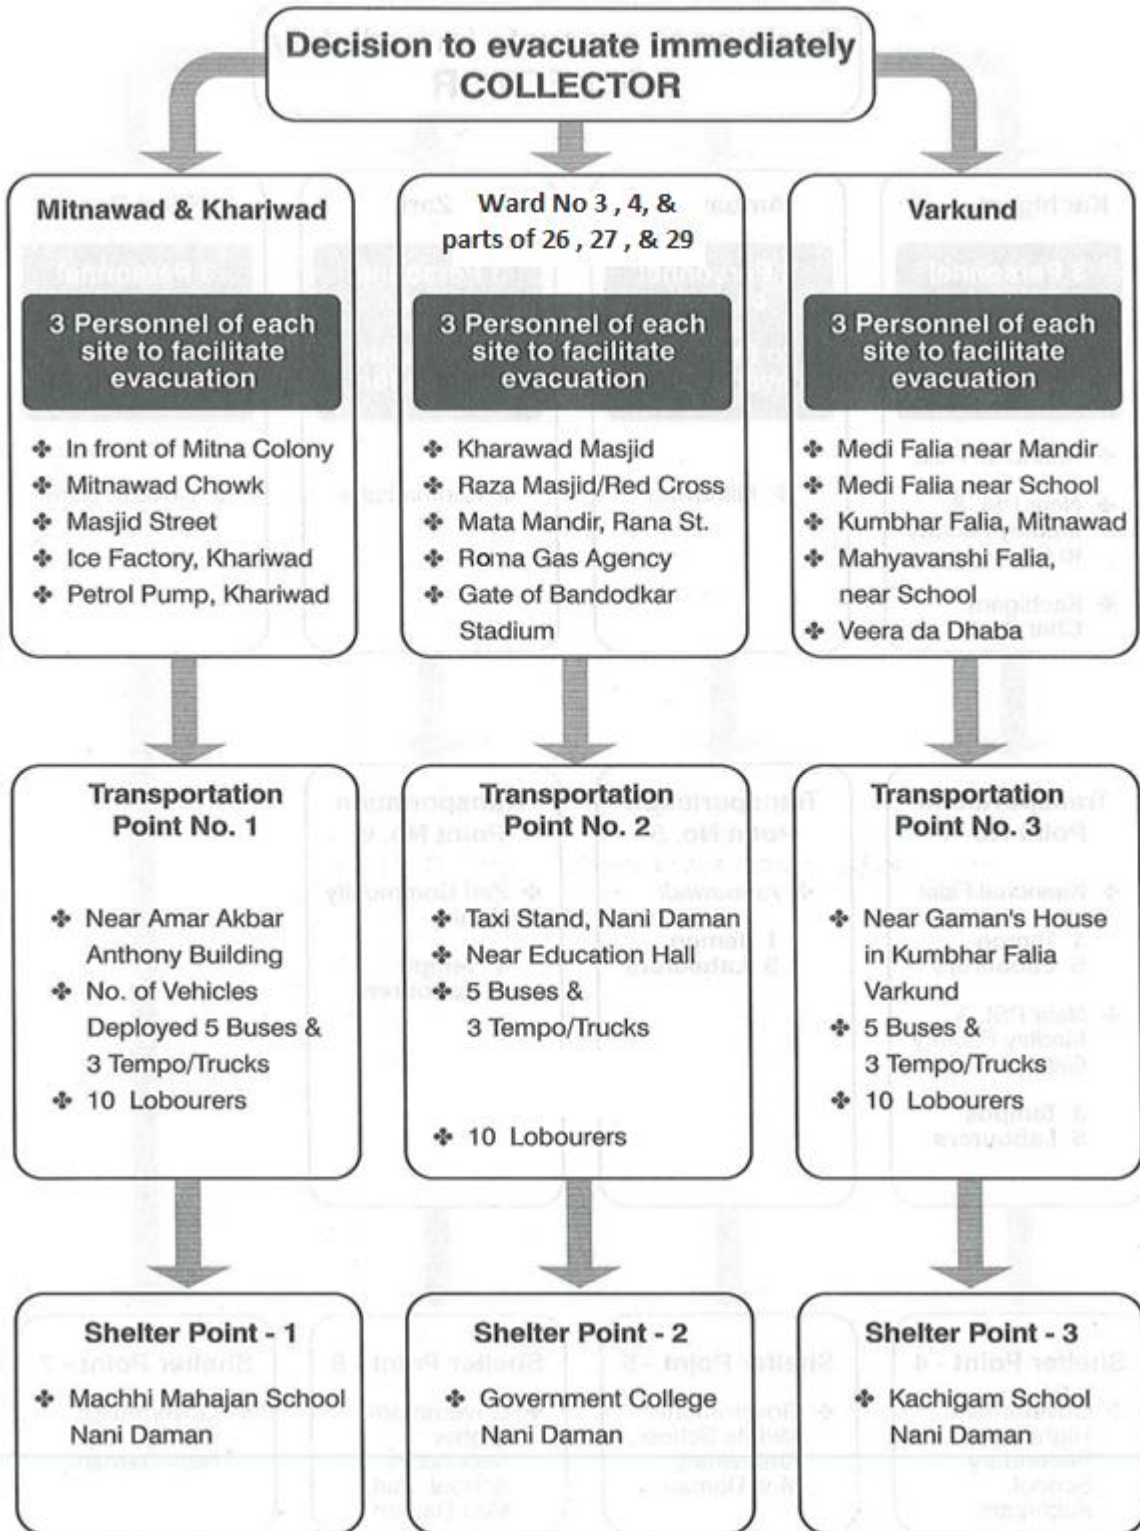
Decision to evacuate immediately
COLLECTOR

Mitnawad & Khariwad

3 Personnel of each site to facilitate evacuation

✤ In front of Mitna Colony
✤ Mitnawad Chowk
✤ Masjid Street
✤ Ice Factory, Khariwad
✤ Petrol Pump, Khariwad

Ward No 3 , 4, & parts of 26 , 27 , & 29

3 Personnel of each site to facilitate evacuation

✤ Kharawad Masjid
✤ Raza Masjid/Red Cross
✤ Mata Mandir, Rana St.
✤ Roma Gas Agency
✤ Gate of Bandodkar Stadium

Varkund

3 Personnel of each site to facilitate evacuation

✤ Medi Falia near Mandir
✤ Medi Falia near School
✤ Kumbhar Falia, Mitnawad
✤ Mahyavanshi Falia, near School
✤ Veera da Dhaba

Transportation Point No. 1

✤ Near Amar Akbar Anthony Building
✤ No. of Vehicles Deployed 5 Buses & 3 Tempo/Trucks
✤ 10 Lobourers

Transportation Point No. 2

✤ Taxi Stand, Nani Daman
✤ Near Education Hall
✤ 5 Buses & 3 Tempo/Trucks
✤ 10 Lobourers

Transportation Point No. 3

✤ Near Gaman's House in Kumbhar Falia Varkund
✤ 5 Buses & 3 Tempo/Trucks
✤ 10 Lobourers

Shelter Point - 1

✤ Machhi Mahajan School Nani Daman

Shelter Point - 2

✤ Government College Nani Daman

Shelter Point - 3

✤ Kachigam School Nani Daman